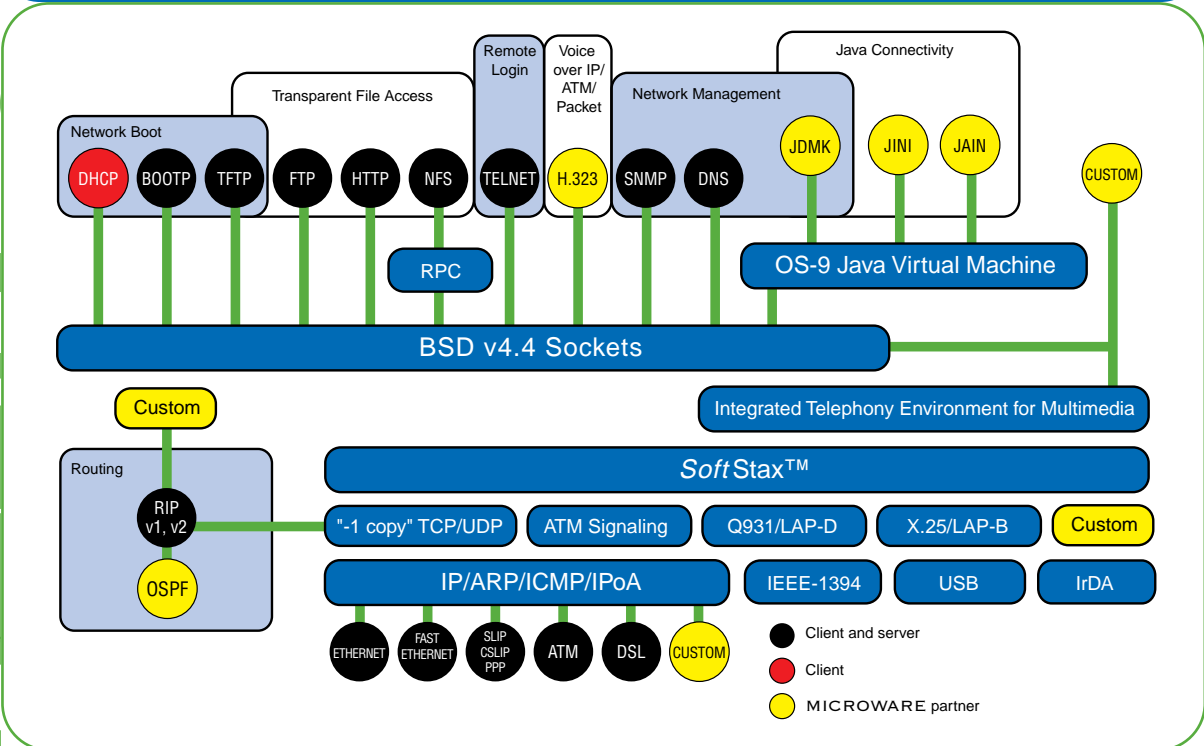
Remote Login

Voice over IP/ ATM/ Packet

Java Connectivity

Transparent File Access

Network Management

Network Boot

DHCP BOOTP TFTP FTP HTTP NFS TELNET H.323 SNMP DNS JDMK JINI JAIN CUSTOM

RPC

OS-9 Java Virtual Machine

BSD v4.4 Sockets

Custom

Integrated Telephony Environment for Multimedia

Routing

*Soft*Stax™

RIP v1, v2

OSPF

"-1 copy" TCP/UDP

ATM Signaling

Q931/LAP-D

X.25/LAP-B

Custom

IP/ARP/ICMP/IPoA

IEEE-1394

USB

IrDA

ETHERNET

FAST ETHERNET

SLIP CSLIP PPP

ATM

DSL

CUSTOM

Client and server

Client

MICROWARE partner